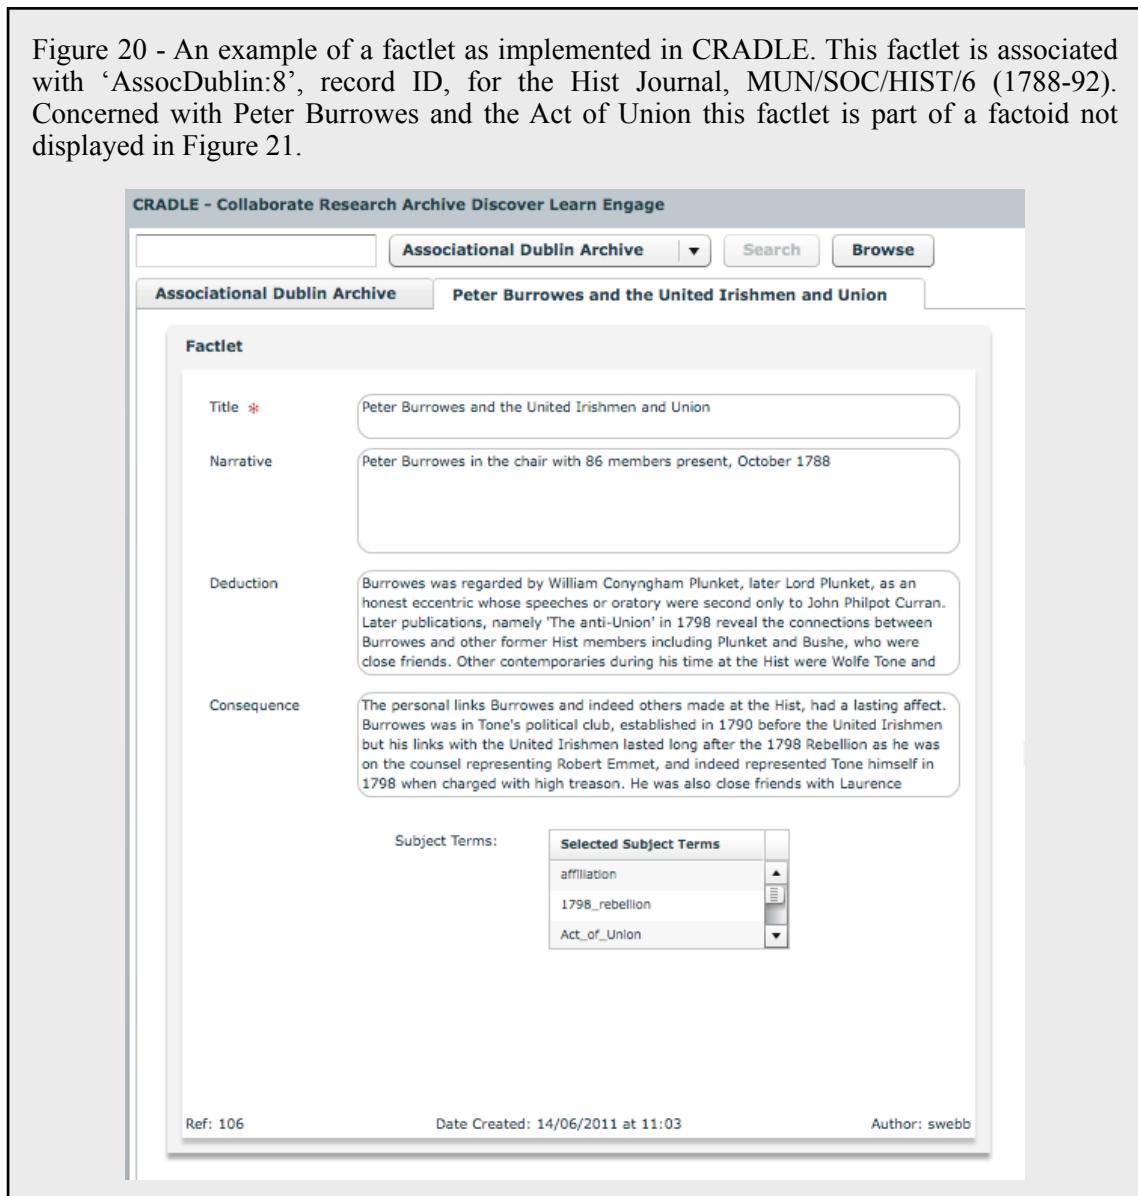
Figure 20 - An example of a factlet as implemented in CRADLE. This factlet is associated with 'AssocDublin:8', record ID, for the Hist Journal, MUN/SOC/HIST/6 (1788-92). Concerned with Peter Burrowes and the Act of Union this factlet is part of a factoid not displayed in Figure 21.

CRADLE - Collaborate Research Archive Discover Learn Engage

Associational Dublin Archive ▼ Search Browse

Associational Dublin Archive | Peter Burrowes and the United Irishmen and Union

Factlet

Title *
Peter Burrowes and the United Irishmen and Union

Narrative
Peter Burrowes in the chair with 86 members present, October 1788

Deduction
Burrowes was regarded by William Conyngham Plunket, later Lord Plunket, as an honest eccentric whose speeches or oratory were second only to John Philpot Curran. Later publications, namely 'The anti-Union' in 1798 reveal the connections between Burrowes and other former Hist members including Plunket and Bushe, who were close friends. Other contemporaries during his time at the Hist were Wolfe Tone and

Consequence
The personal links Burrowes and indeed others made at the Hist, had a lasting affect. Burrowes was in Tone's political club, established in 1790 before the United Irishmen but his links with the United Irishmen lasted long after the 1798 Rebellion as he was on the counsel representing Robert Emmet, and indeed represented Tone himself in 1798 when charged with high treason. He was also close friends with Laurence

Subject Terms:
| Selected Subject Terms |
|---|
| affiliation |
| 1798_rebellion |
| Act_of_Union |

Ref: 106 Date Created: 14/06/2011 at 11:03 Author: swebb